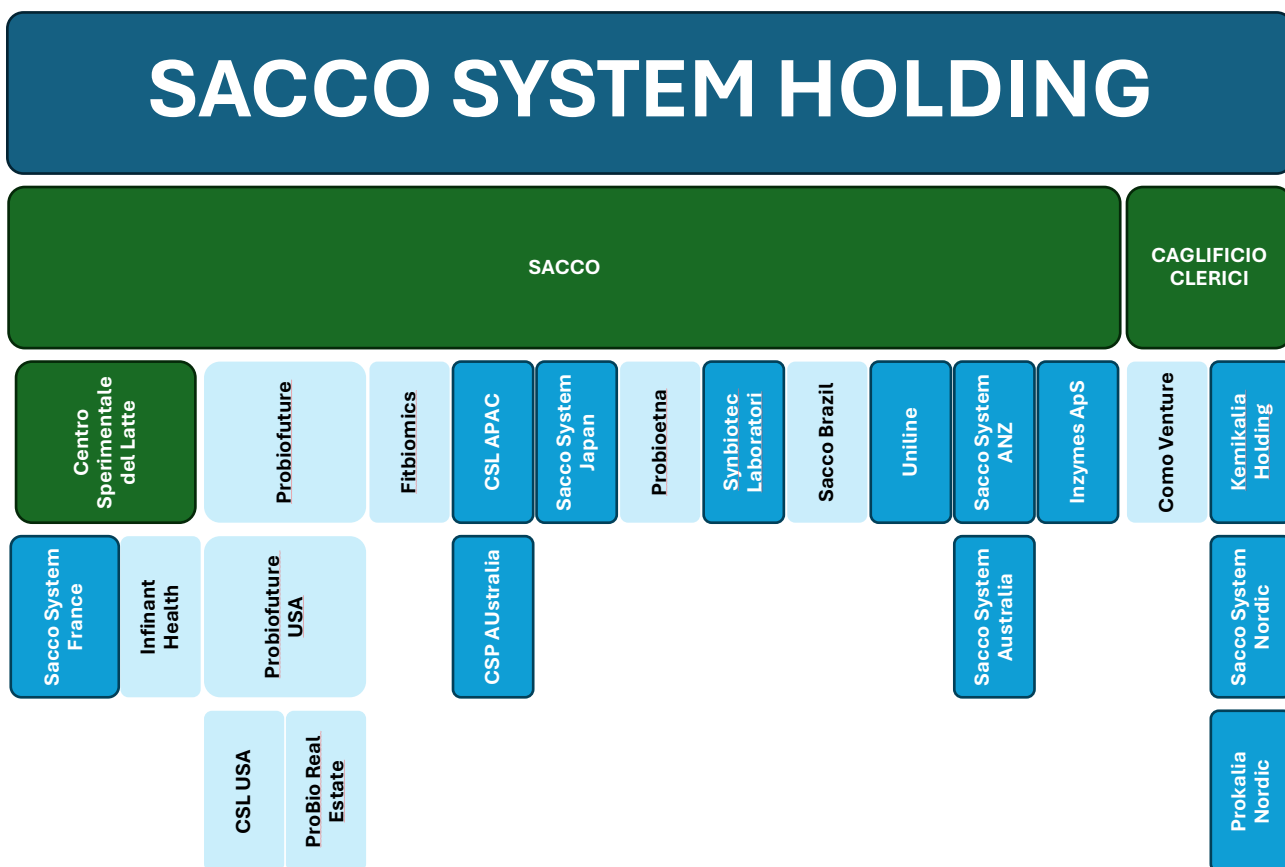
SACCO SYSTEM HOLDING

SACCO

CAGLIFICIO CLERICI

Centro Sperimentale del Latte

Probiofuture

Fitbiomics

CSL APAC

Sacco System Japan

Probioetna

Synbiotec Laboratori

Sacco Brazil

Uniline

Sacco System ANZ

Inzymes ApS

Como Venture

Kemikalia Holding

Sacco System France

Infinant Health

Probiofuture USA

CSP AUstralia

Sacco System Australia

Sacco System Nordic

CSL USA

ProBio Real Estate

Prokalia Nordic